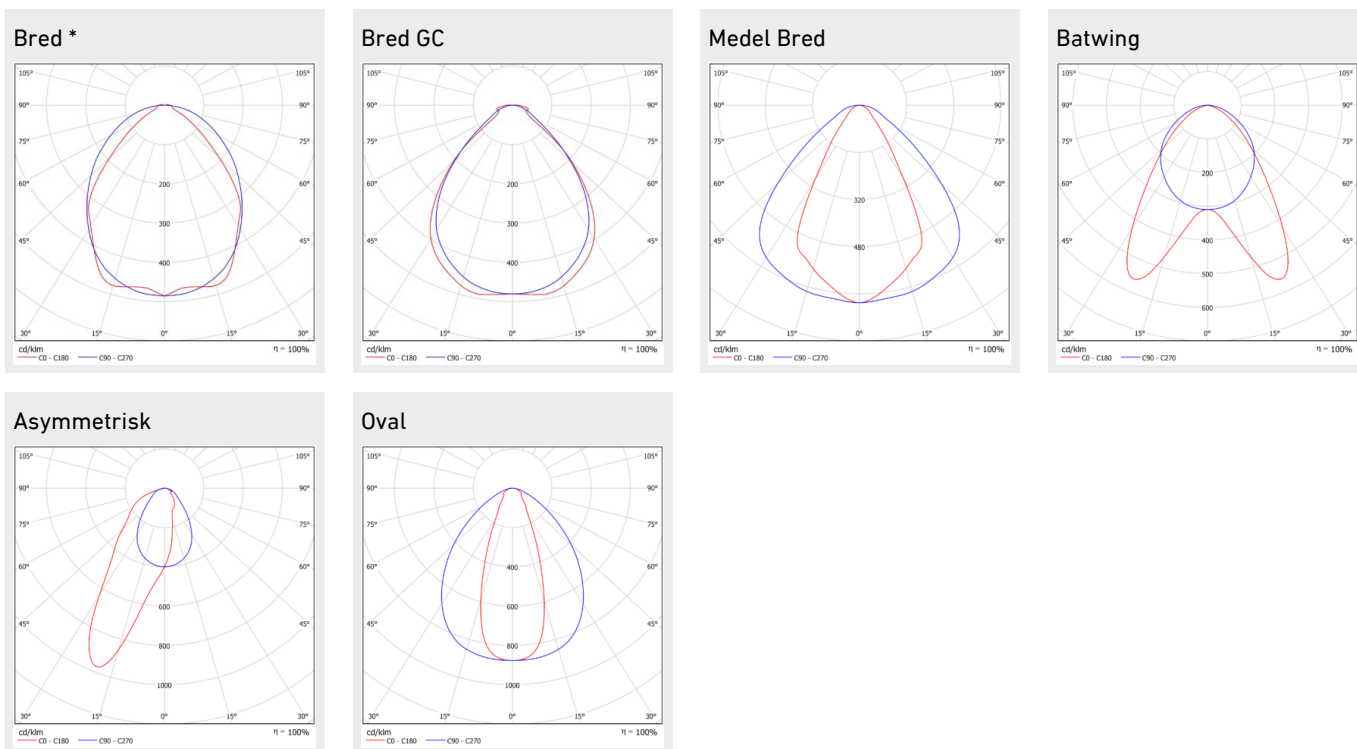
Bred *

105° 105°
90° 90°
75° 75°
60° 60°
45° 45°
200
300
400
30° 15° 0° 15° 30°
cd/klm
C0 - C180 C90 - C270
η = 100%

Bred GC

105° 105°
90° 90°
75° 75°
60° 60°
45° 45°
200
300
400
30° 15° 0° 15° 30°
cd/klm
C0 - C180 C90 - C270
η = 100%

Medel Bred

105° 105°
90° 90°
75° 75°
60° 60°
45° 45°
320
480
30° 15° 0° 15° 30°
cd/klm
C0 - C180 C90 - C270
η = 100%

Batwing

105° 105°
90° 90°
75° 75°
60° 60°
45° 45°
200
400
500
600
30° 15° 0° 15° 30°
cd/klm
C0 - C180 C90 - C270
η = 100%

Asymmetrisk

105° 105°
90° 90°
75° 75°
60° 60°
45° 45°
600
800
1000
30° 15° 0° 15° 30°
cd/klm
C0 - C180 C90 - C270
η = 100%

Oval

105° 105°
90° 90°
75° 75°
60° 60°
45° 45°
400
600
800
1000
30° 15° 0° 15° 30°
cd/klm
C0 - C180 C90 - C270
η = 100%